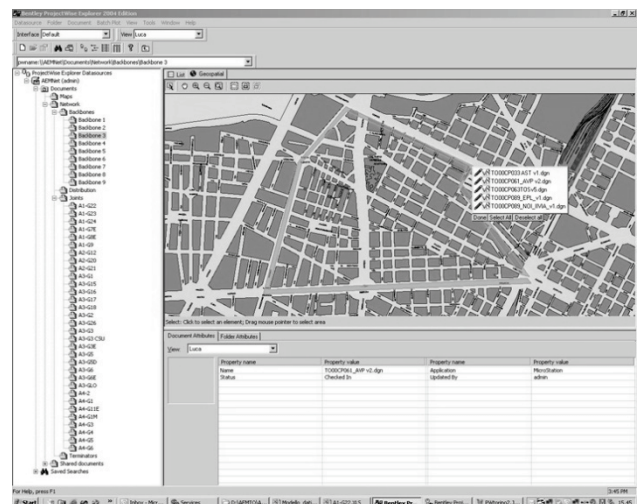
Bentley ProjectWise Explorer 2004 Edition

Datasource Folder Document Batch Plot View Tools Window Help

Interface Default

View Luca

pwname:\\AEMNet\Documents\Network\Backbones\Backbone 3

ProjectWise Explorer Datasources
AEMNet (admin)
Documents
Maps
Network
Backbones
Backbone 1
Backbone 2
Backbone 3
Backbone 4
Backbone 5
Backbone 6
Backbone 7
Backbone 8
Backbone 9
Distribution
Joints
A1-G22
A1-G23
A1-G24
A1-G7E
A1-G8E
A1-G9
A2-G12
A2-G20
A2-G21
A3-G1
A3-G15
A3-G16
A3-G17
A3-G18
A3-G2
A3-G26
A3-G3
A3-G3 CSU
A3-G4
A3-G5
A3-G5D
A3-G6
A3-G6E
A3-G6O
A4-2
A4-G11E
A4-G1M
A4-G3
A4-G4
A4-G5
A4-G6
Terminators
Shared documents
Saved Searches

List Geospatial

TO00CP033AST v1.dgn
TO00CP061_AVP v2.dgn
TO00CP063TO5v5.dgn
TO00CP085_EPL_v1.dgn
TO00CP085_NOI_BVIA_v1.dgn
Done Select All Deselect all

Select: Click to select an element; Drag mouse pointer to select area

Document Attributes Folder Attributes

View: Luca

| Property name | Property value | Property name | Property value |
|---|---|---|---|
| Name | TO00CP061_AVP v2.dgn | Application | MicroStation |
| Status | Checked In | Updated By | admin |

For Help, press F1

Start Inbox - Micr... Services 1.0.1AEMIT/A... Modello_dati... A1-G22 (8.5 Bentley Pr... Bentley Proj... Pafonno2.1... 3:45 PM